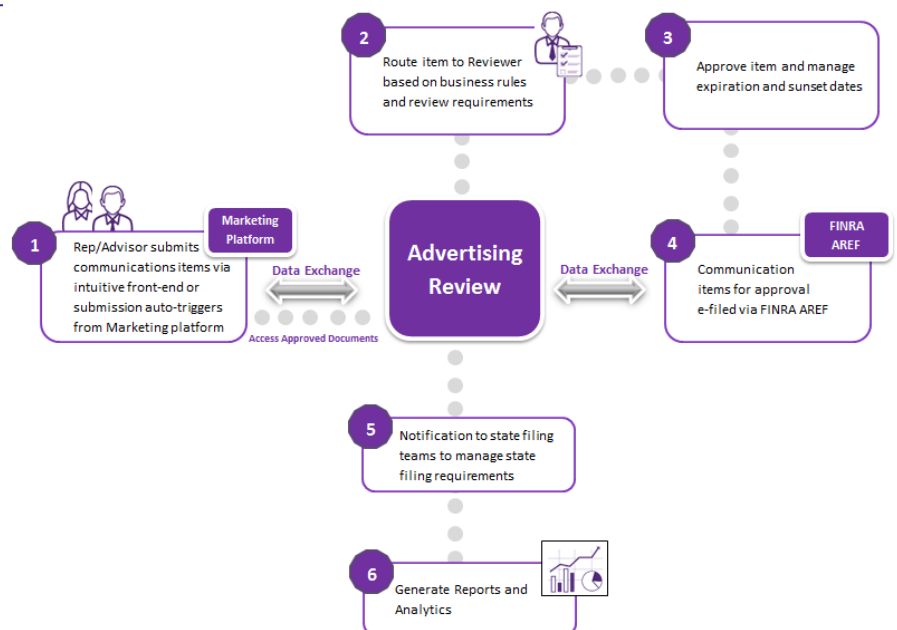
2

Route item to Reviewer based on business rules and review requirements

3

Approve item and manage expiration and sunset dates

Marketing Platform

1

Rep/Advisor submits communications items via intuitive front-end or submission auto-triggers from Marketing platform

Data Exchange

Access Approved Documents

Advertising Review

Data Exchange

FINRA AREF

4

Communication items for approval e-filed via FINRA AREF

5

Notification to state filing teams to manage state filing requirements

6

Generate Reports and Analytics